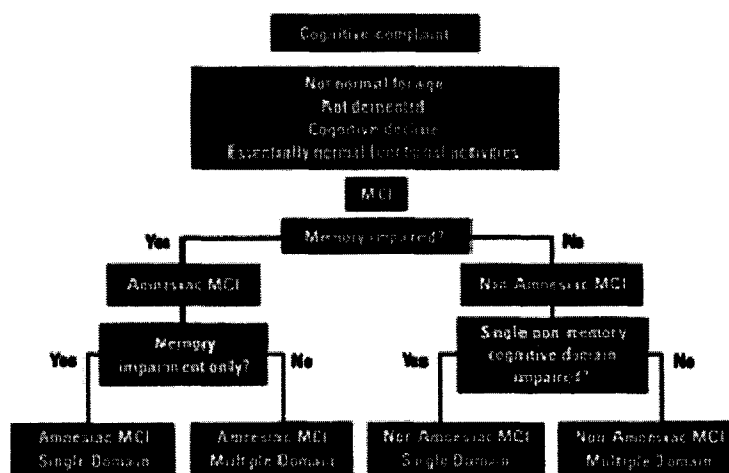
Cognitive complaint

Not normal for age
Not demented
Cognitive decline
Essentially normal functional activities

MCI

Yes

Memory impaired?

No

Amnesiac MCI

Non Amnesiac MCI

Yes

Memory impairment only?

No

Yes

Single non-memory cognitive domain impaired?

No

Amnesiac MCI Single Domain

Amnesiac MCI Multiple Domain

Non Amnesiac MCI Single Domain

Non Amnesiac MCI Multiple Domain